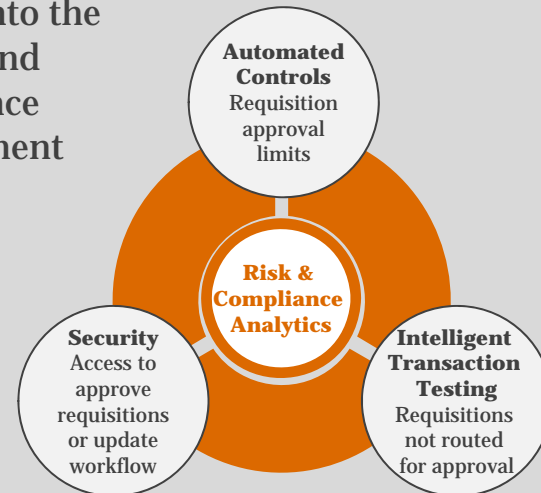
nto the
nd
nce
ment

Automated Controls
Requisition approval limits

Risk & Compliance Analytics

Security
Access to approve requisitions or update workflow

Intelligent Transaction Testing
Requisitions not routed for approval